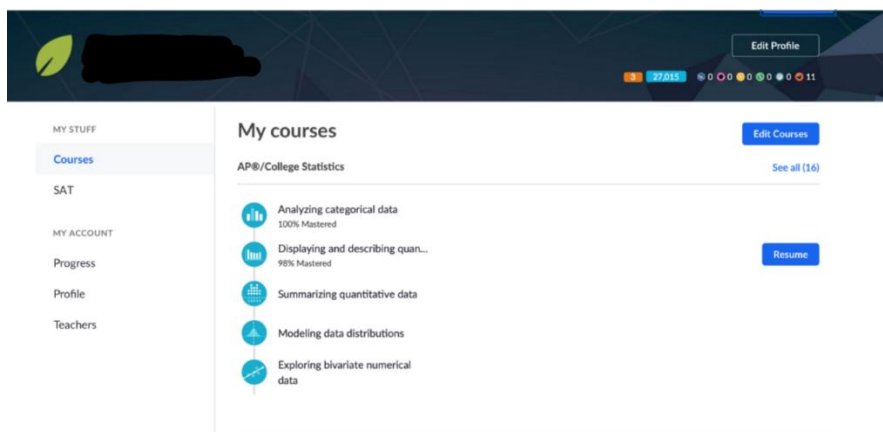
Edit Profile

3 27,015 0 0 0 0 0 11

MY STUFF

Courses

SAT

MY ACCOUNT

Progress

Profile

Teachers

My courses

Edit Courses

AP®/College Statistics

See all (16)

Analyzing categorical data
100% Mastered

Displaying and describing quan...
98% Mastered

Resume

Summarizing quantitative data

Modeling data distributions

Exploring bivariate numerical data